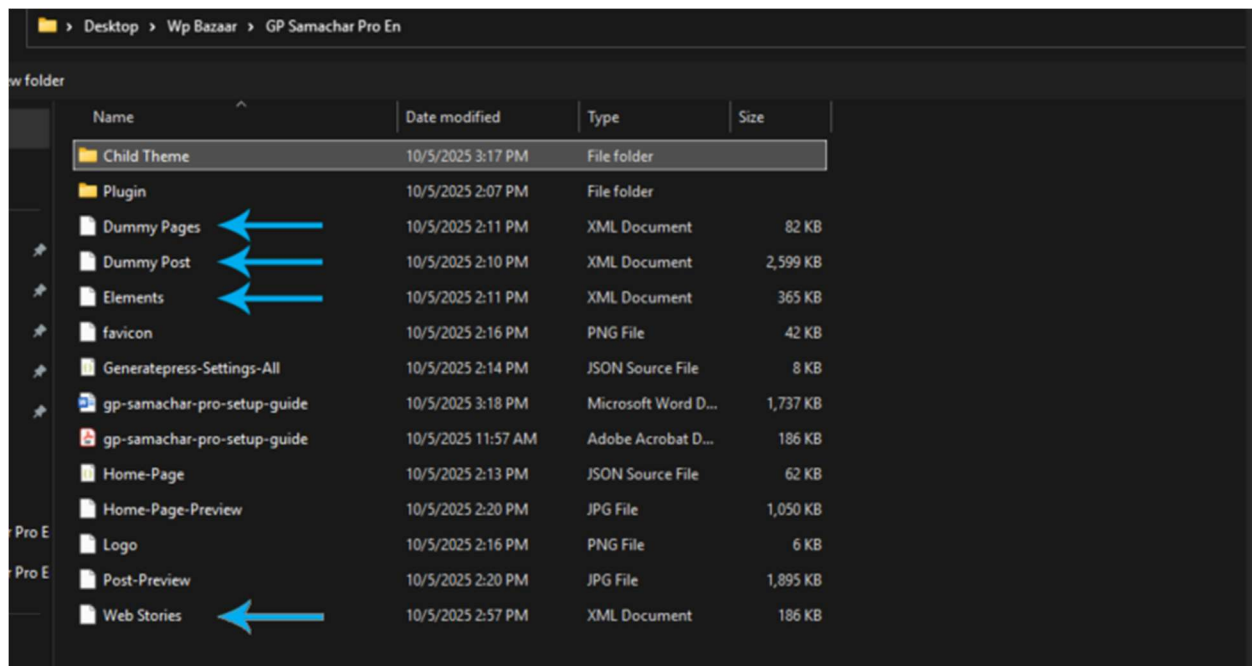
Desktop > Wp Bazaar > GP Samachar Pro En

w folder

| Name | Date modified | Type | Size |
|---|---|---|---|
| Child Theme | 10/5/2025 3:17 PM | File folder | |
| Plugin | 10/5/2025 2:07 PM | File folder | |
| Dummy Pages | 10/5/2025 2:11 PM | XML Document | 82 KB |
| Dummy Post | 10/5/2025 2:10 PM | XML Document | 2,599 KB |
| Elements | 10/5/2025 2:11 PM | XML Document | 365 KB |
| favicon | 10/5/2025 2:16 PM | PNG File | 42 KB |
| Generatepress-Settings-All | 10/5/2025 2:14 PM | JSON Source File | 8 KB |
| gp-samachar-pro-setup-guide | 10/5/2025 3:18 PM | Microsoft Word D... | 1,737 KB |
| gp-samachar-pro-setup-guide | 10/5/2025 11:57 AM | Adobe Acrobat D... | 186 KB |
| Home-Page | 10/5/2025 2:13 PM | JSON Source File | 62 KB |
| Home-Page-Preview | 10/5/2025 2:20 PM | JPG File | 1,050 KB |
| Logo | 10/5/2025 2:16 PM | PNG File | 6 KB |
| Post-Preview | 10/5/2025 2:20 PM | JPG File | 1,895 KB |
| Web Stories | 10/5/2025 2:57 PM | XML Document | 186 KB |

Pro E
Pro E